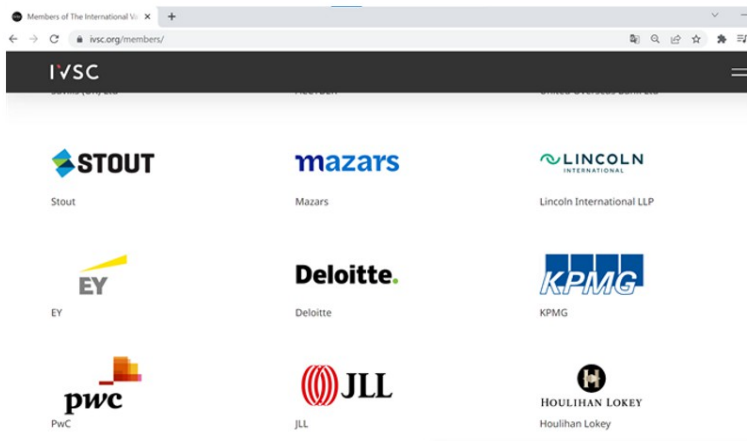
Members of The International Va ×

ivsc.org/members/

IVSC

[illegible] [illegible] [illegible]

STOUT

Stout

mazars

Mazars

LINCOLN
INTERNATIONAL

Lincoln International LLP

EY

EY

Deloitte.

Deloitte

KPMG

KPMG

pwc

PwC

JLL

JLL

HOULIHAN LOKEY

Houlihan Lokey